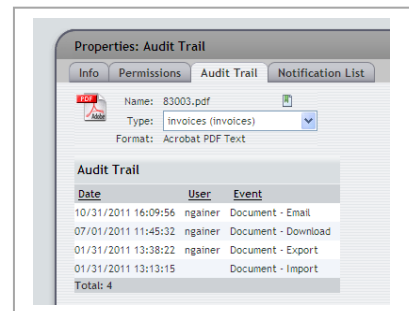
Properties: Audit Trail

Info | Permissions | Audit Trail | Notification List

PDF Adobe

Name: 83003.pdf

Type: invoices (invoices)

Format: Acrobat PDF Text

Audit Trail

| Date | User | Event |
|---|---|---|
| 10/31/2011 16:09:56 | ngainer | Document - Email |
| 07/01/2011 11:45:32 | ngainer | Document - Download |
| 01/31/2011 13:38:22 | ngainer | Document - Export |
| 01/31/2011 13:13:15 | | Document - Import |

Total: 4